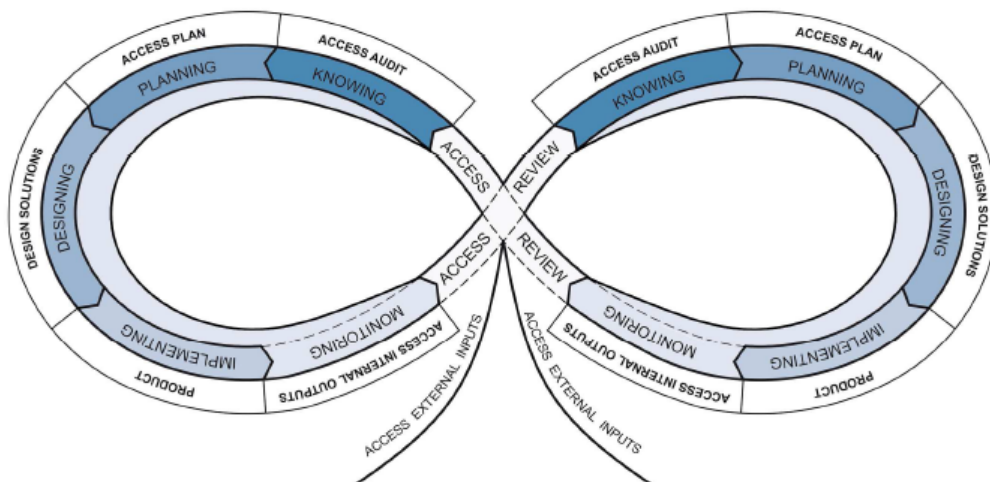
ACCESS PLAN
ACCESS AUDIT
PLANNING
KNOWING
DESIGN SOLUTIONS
DESIGNING
ACCESS
ACCESS
IMPLEMENTING
MONITORING
PRODUCT
ACCESS INTERNAL OUTPUTS
ACCESS EXTERNAL INPUTS

ACCESS AUDIT
ACCESS PLAN
KNOWING
PLANNING
REVIEW
REVIEW
DESIGN SOLUTIONS
DESIGNING
MONITORING
IMPLEMENTING
ACCESS INTERNAL OUTPUTS
PRODUCT
ACCESS EXTERNAL INPUTS